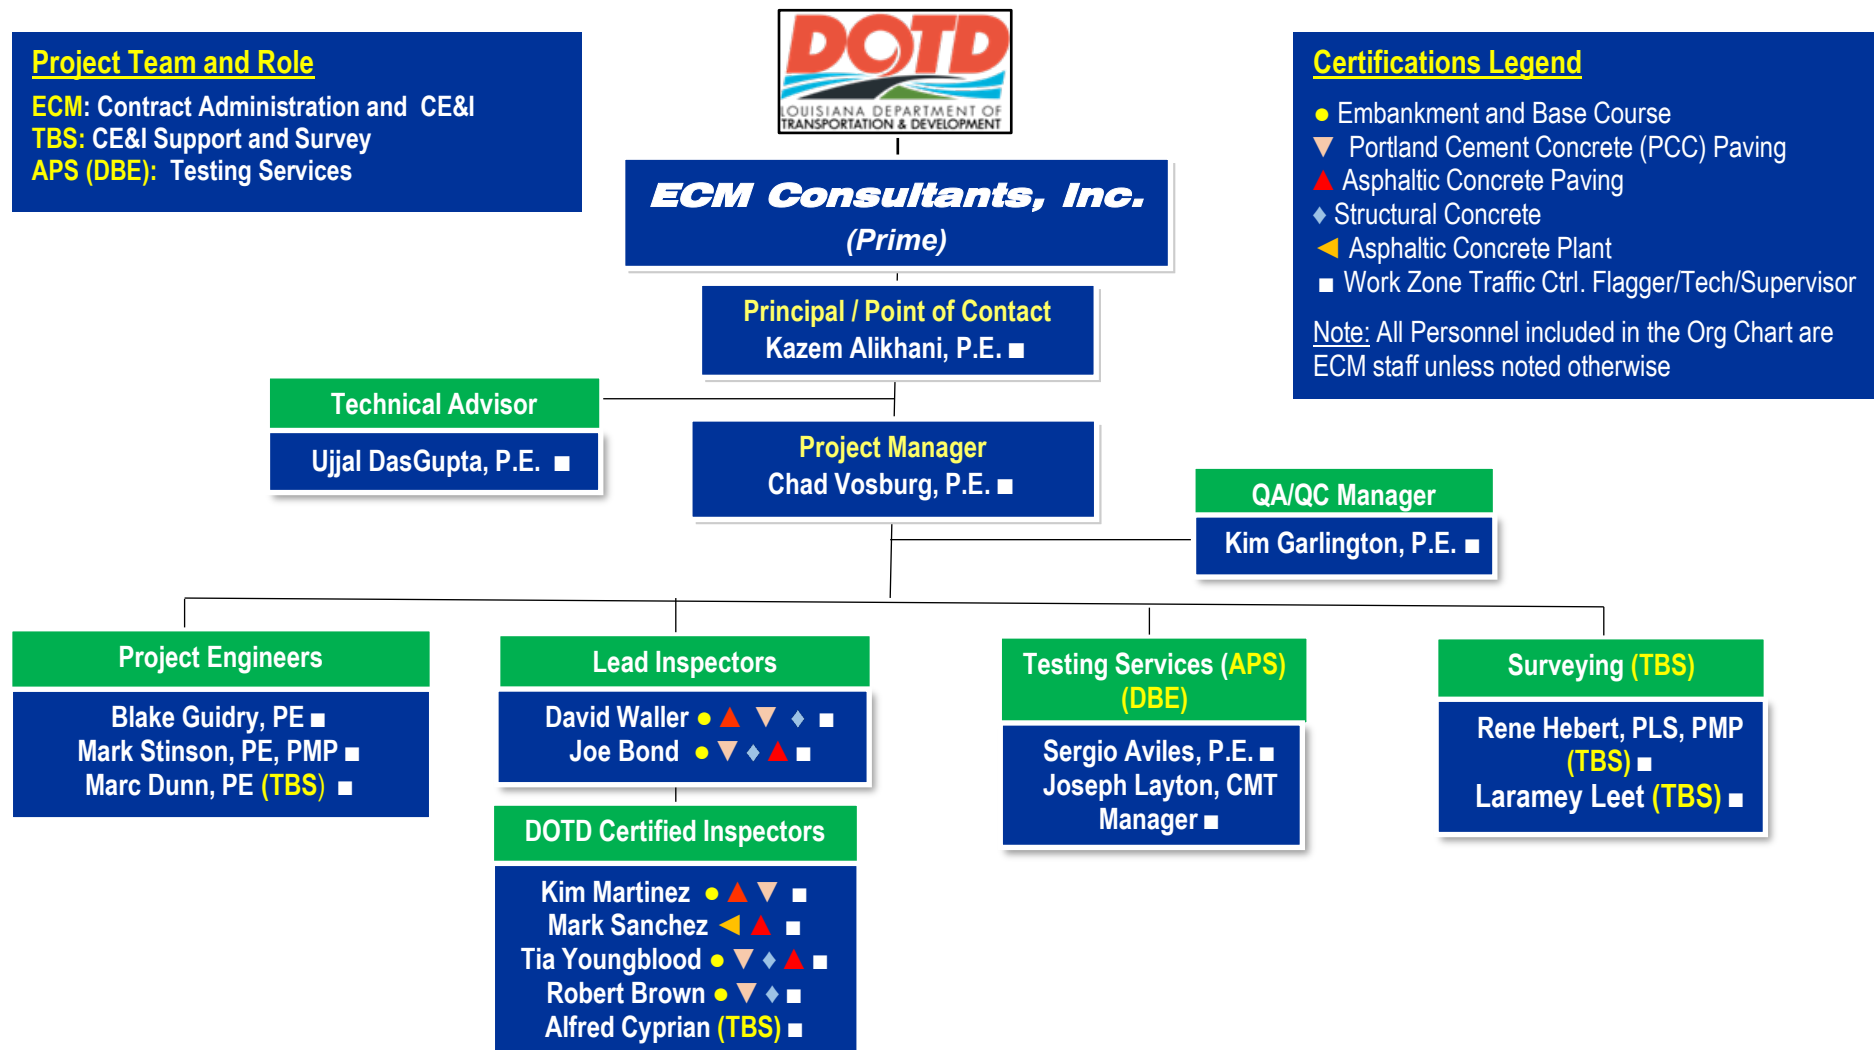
Project Team and Role
ECM: Contract Administration and CE&I
TBS: CE&I Support and Survey
APS (DBE): Testing Services

DOTD
LOUISIANA DEPARTMENT OF TRANSPORTATION & DEVELOPMENT

Certifications Legend
● Embankment and Base Course
▼ Portland Cement Concrete (PCC) Paving
▲ Asphaltic Concrete Paving
♦ Structural Concrete
◄ Asphaltic Concrete Plant
■ Work Zone Traffic Ctrl. Flagger/Tech/Supervisor
Note: All Personnel included in the Org Chart are ECM staff unless noted otherwise

ECM Consultants, Inc.
(Prime)

Principal / Point of Contact
Kazem Alikhani, P.E. ■

Technical Advisor
Ujjal DasGupta, P.E. ■

Project Manager
Chad Vosburg, P.E. ■

QA/QC Manager
Kim Garlington, P.E. ■

Project Engineers
Blake Guidry, PE ■
Mark Stinson, PE, PMP ■
Marc Dunn, PE (TBS) ■

Lead Inspectors
David Waller ● ▲ ▼ ♦ ■
Joe Bond ● ▼ ♦ ▲ ■

DOTD Certified Inspectors
Kim Martinez ● ▲ ▼ ■
Mark Sanchez ◄ ▲ ■
Tia Youngblood ● ▼ ♦ ▲ ■
Robert Brown ● ▼ ♦ ■
Alfred Cyprian (TBS) ■

Testing Services (APS) (DBE)
Sergio Aviles, P.E. ■
Joseph Layton, CMT Manager ■

Surveying (TBS)
Rene Hebert, PLS, PMP (TBS) ■
Laramey Leet (TBS) ■